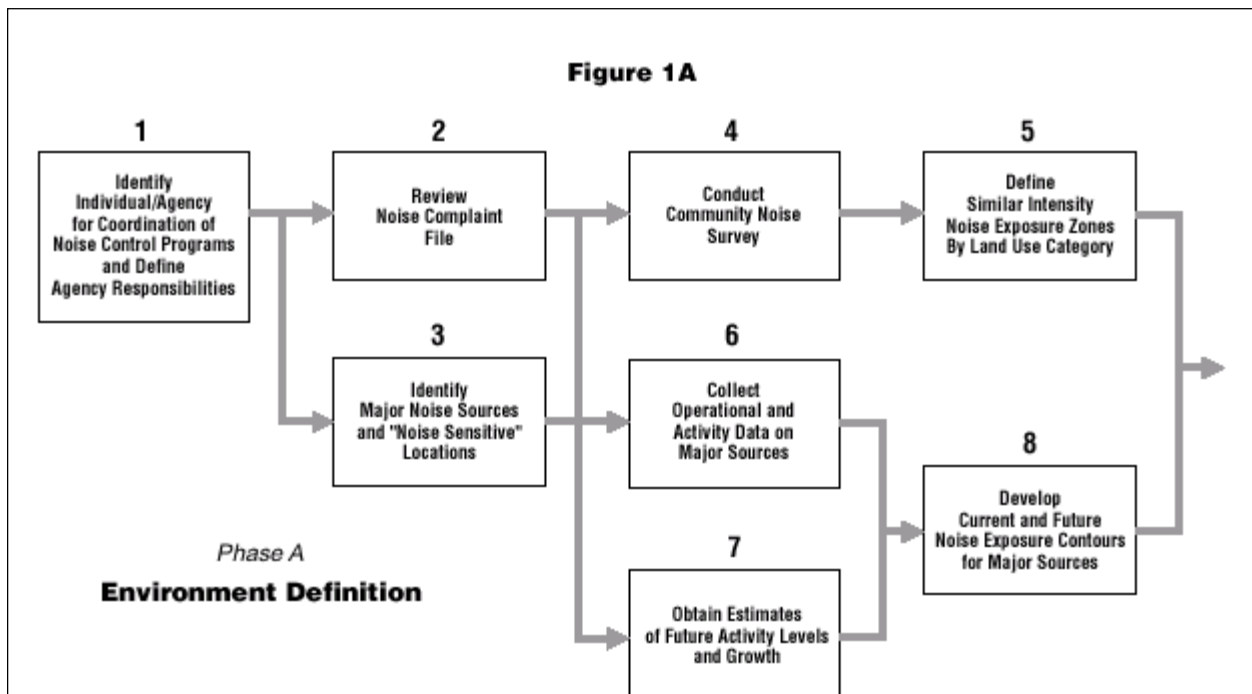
Figure 1A

1

Identify Individual/Agency for Coordination of Noise Control Programs and Define Agency Responsibilities

2

Review Noise Complaint File

4

Conduct Community Noise Survey

5

Define Similar Intensity Noise Exposure Zones By Land Use Category

3

Identify Major Noise Sources and "Noise Sensitive" Locations

6

Collect Operational and Activity Data on Major Sources

8

Develop Current and Future Noise Exposure Contours for Major Sources

7

Obtain Estimates of Future Activity Levels and Growth

Phase A

Environment Definition